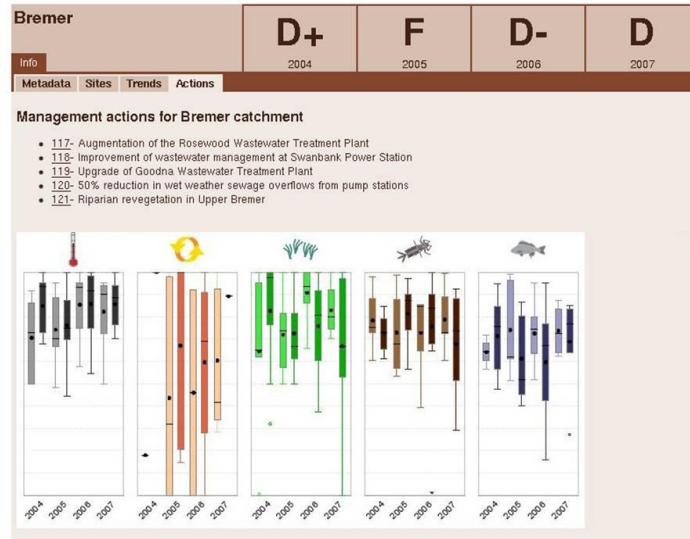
Bremer

| D+ | F | D- | D |
|---|---|---|---|
| 2004 | 2005 | 2006 | 2007 |

Info

Metadata Sites Trends Actions

Management actions for Bremer catchment

- 117- Augmentation of the Rosewood Wastewater Treatment Plant
- 118- Improvement of wastewater management at Swanbank Power Station
- 119- Upgrade of Goodna Wastewater Treatment Plant
- 120- 50% reduction in wet weather sewage overflows from pump stations
- 121- Riparian revegetation in Upper Bremer

2004 2005 2006 2007
2004 2005 2006 2007
2004 2005 2006 2007
2004 2005 2006 2007
2004 2005 2006 2007